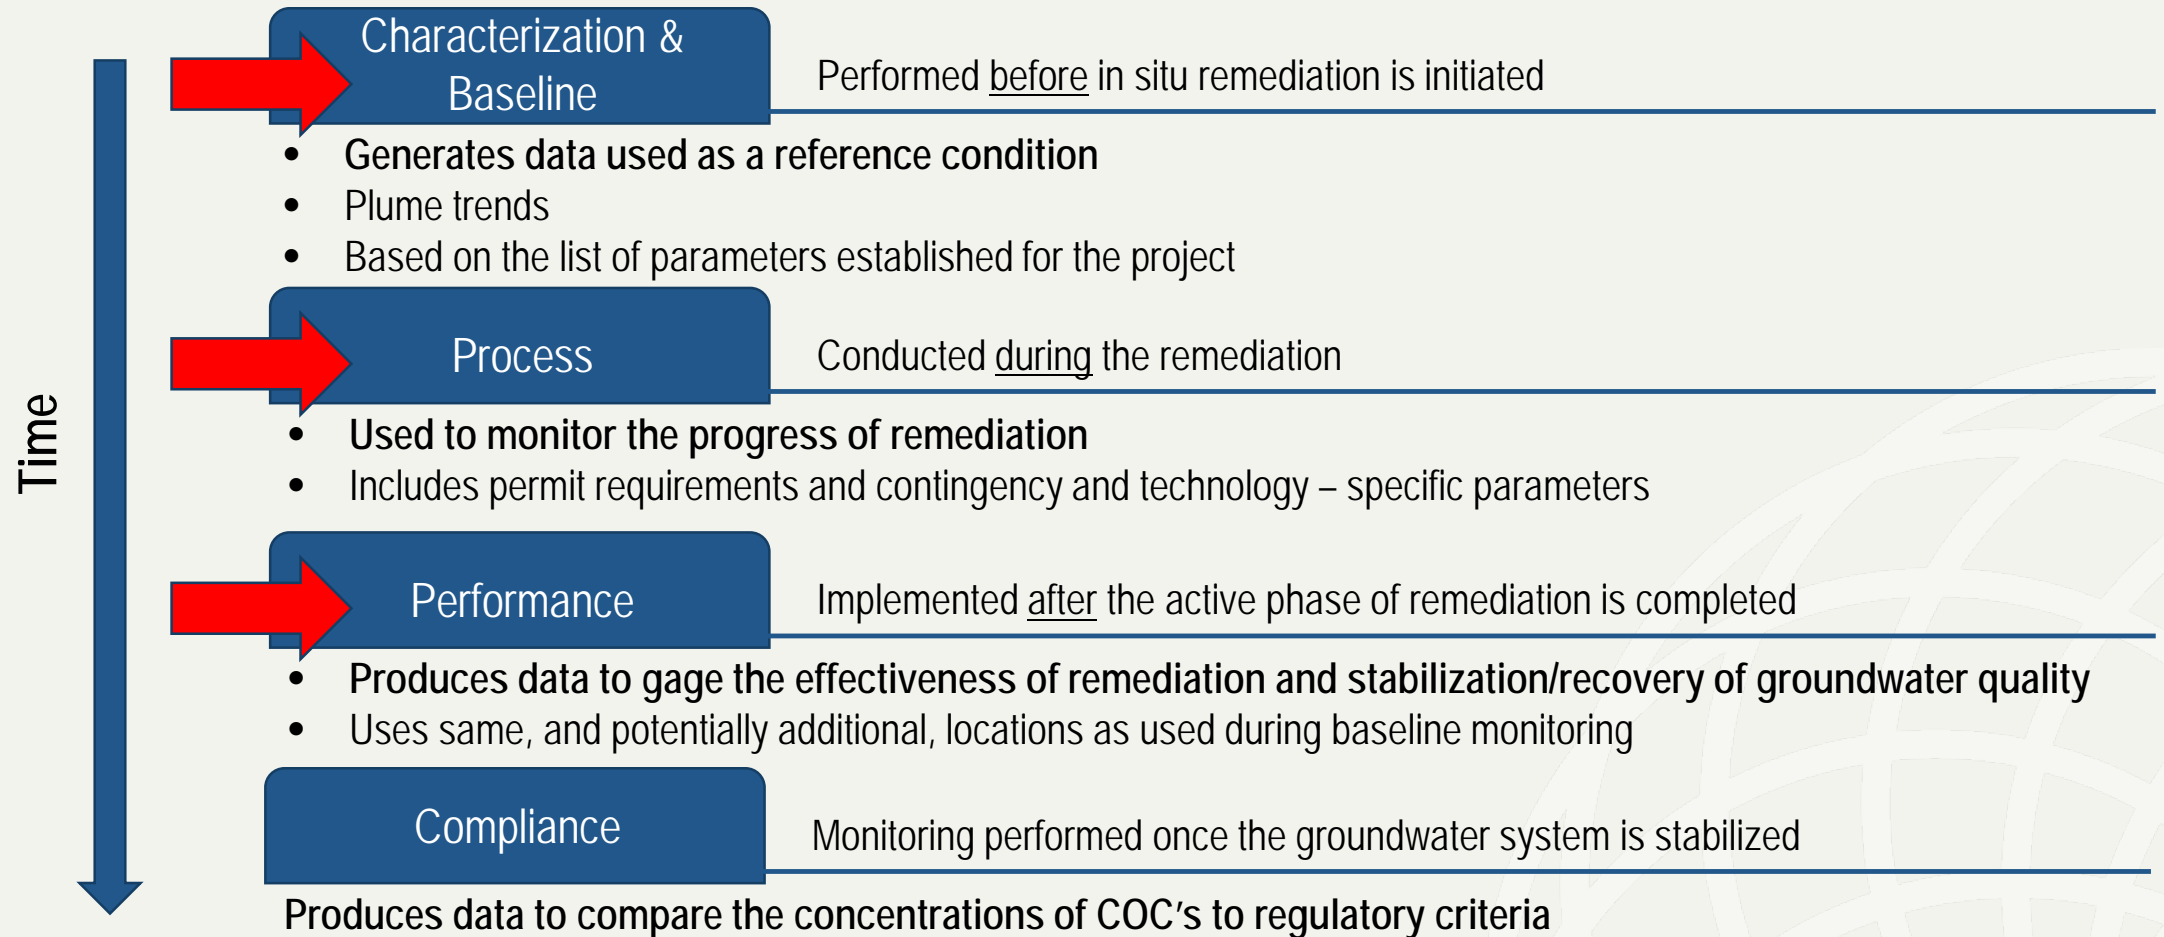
Time

Characterization & Baseline

Performed before in situ remediation is initiated

• Generates data used as a reference condition
• Plume trends
• Based on the list of parameters established for the project

Process

Conducted during the remediation

• Used to monitor the progress of remediation
• Includes permit requirements and contingency and technology – specific parameters

Performance

Implemented after the active phase of remediation is completed

• Produces data to gage the effectiveness of remediation and stabilization/recovery of groundwater quality
• Uses same, and potentially additional, locations as used during baseline monitoring

Compliance

Monitoring performed once the groundwater system is stabilized

Produces data to compare the concentrations of COC's to regulatory criteria